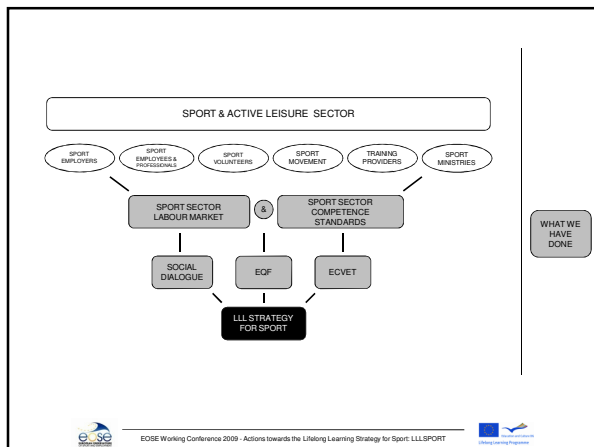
SPORT & ACTIVE LEISURE SECTOR

SPORT EMPLOYERS

SPORT EMPLOYEES & PROFESSIONALS

SPORT VOLUNTEERS

SPORT MOVEMENT

TRAINING PROVIDERS

SPORT MINISTRIES

SPORT SECTOR LABOUR MARKET

&

SPORT SECTOR COMPETENCE STANDARDS

SOCIAL DIALOGUE

EQF

ECVET

LLL STRATEGY FOR SPORT

WHAT WE HAVE DONE

eose

EOSE Working Conference 2009 - Actions towards the Lifelong Learning Strategy for Sport: LLLSPORT

Lifelong Learning Programme